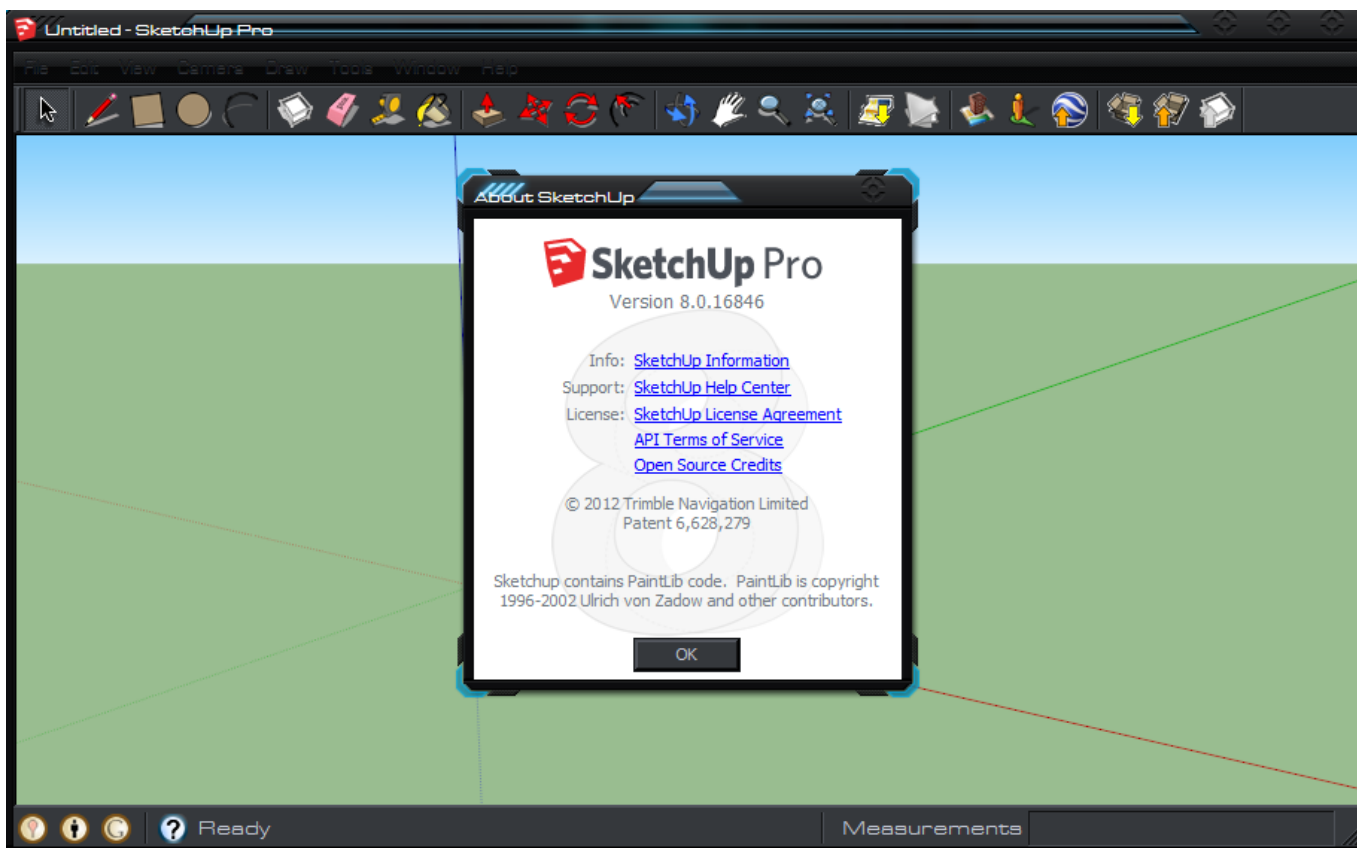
Untitled - SketchUp Pro

File Edit View Camera Draw Tools Window Help

About SketchUp

SketchUp Pro
Version 8.0.16846

Info: SketchUp Information
Support: SketchUp Help Center
License: SketchUp License Agreement
API Terms of Service
Open Source Credits

© 2012 Trimble Navigation Limited
Patent 6,628,279

Sketchup contains PaintLib code. PaintLib is copyright 1996-2002 Ulrich von Zadow and other contributors.

OK

Ready

Measurements